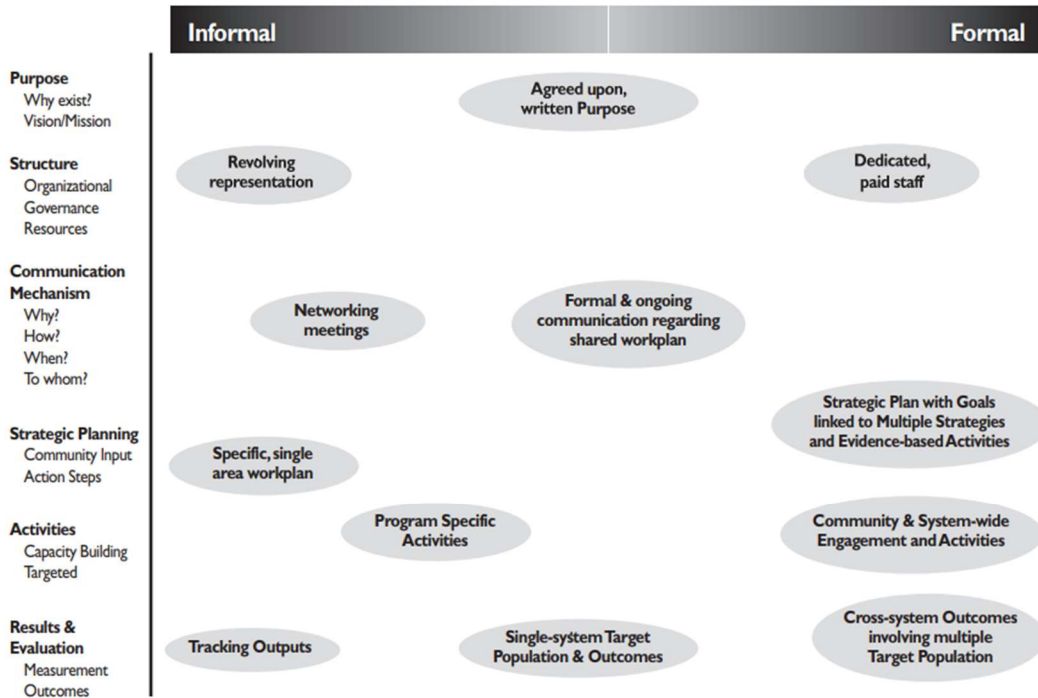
Informal

Formal

Purpose
Why exist?
Vision/Mission

Agreed upon, written Purpose

Structure
Organizational
Governance
Resources

Revolving representation

Dedicated, paid staff

Communication Mechanism
Why?
How?
When?
To whom?

Networking meetings

Formal & ongoing communication regarding shared workplan

Strategic Planning
Community Input
Action Steps

Strategic Plan with Goals linked to Multiple Strategies and Evidence-based Activities

Specific, single area workplan

Activities
Capacity Building
Targeted

Program Specific Activities

Community & System-wide Engagement and Activities

Results & Evaluation
Measurement
Outcomes

Tracking Outputs

Single-system Target Population & Outcomes

Cross-system Outcomes involving multiple Target Population